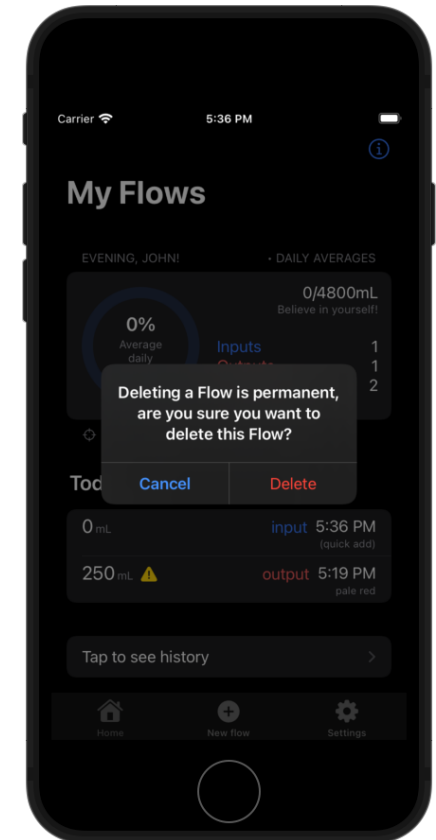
Carrier 5:36 PM

My Flows

EVENING, JOHN! • DAILY AVERAGES

0% Average daily

0/4800mL Believe in yourself!

Inputs 1
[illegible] 1
2

Deleting a Flow is permanent, are you sure you want to delete this Flow?

Cancel Delete

Tod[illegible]

0 mL input 5:36 PM (quick add)

250 mL output 5:19 PM pale red

Tap to see history

Home New flow Settings